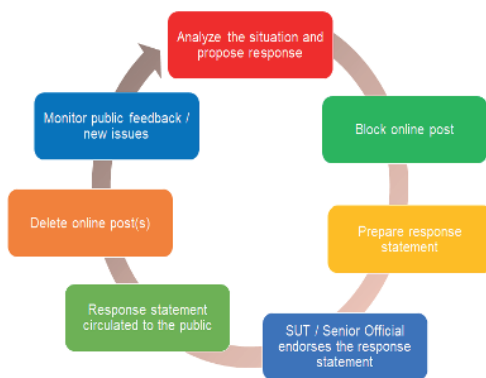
Analyze the situation and propose response

Block online post

Prepare response statement

SUT / Senior Official endorses the response statement

Response statement circulated to the public

Delete online post(s)

Monitor public feedback / new issues